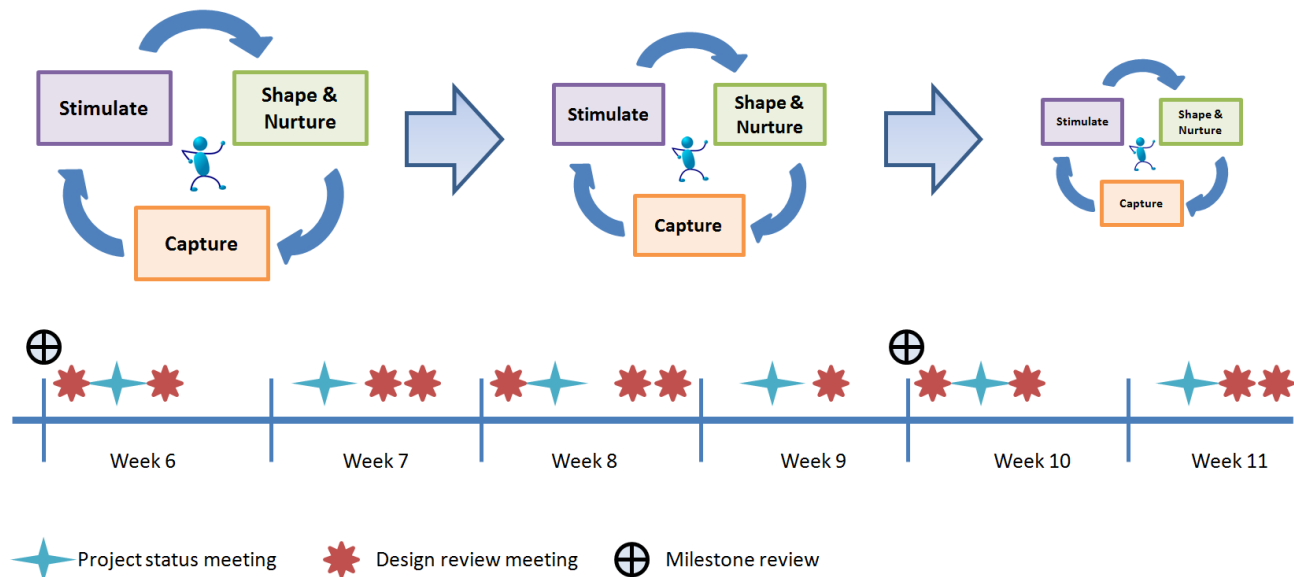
Stimulate
Shape & Nurture
Capture

Stimulate
Shape & Nurture
Capture

Stimulate
Shape & Nurture
Capture

Week 6
Week 7
Week 8
Week 9
Week 10
Week 11

Project status meeting
Design review meeting
Milestone review